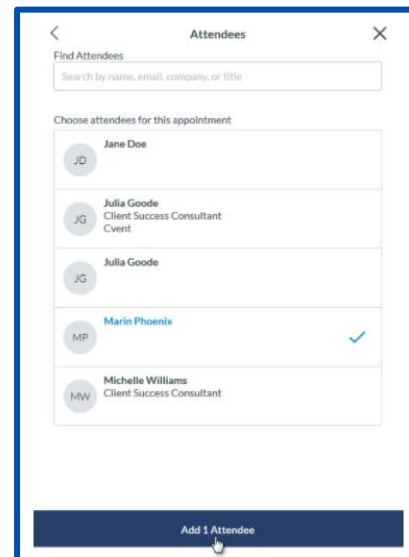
<

Attendees

X

Find Attendees

Search by name, email, company, or title

Choose attendees for this appointment

JD Jane Doe

JG Julia Goode
Client Success Consultant
Cvent

JG Julia Goode

MP Marin Phoenix

MW Michelle Williams
Client Success Consultant

Add 1 Attendee